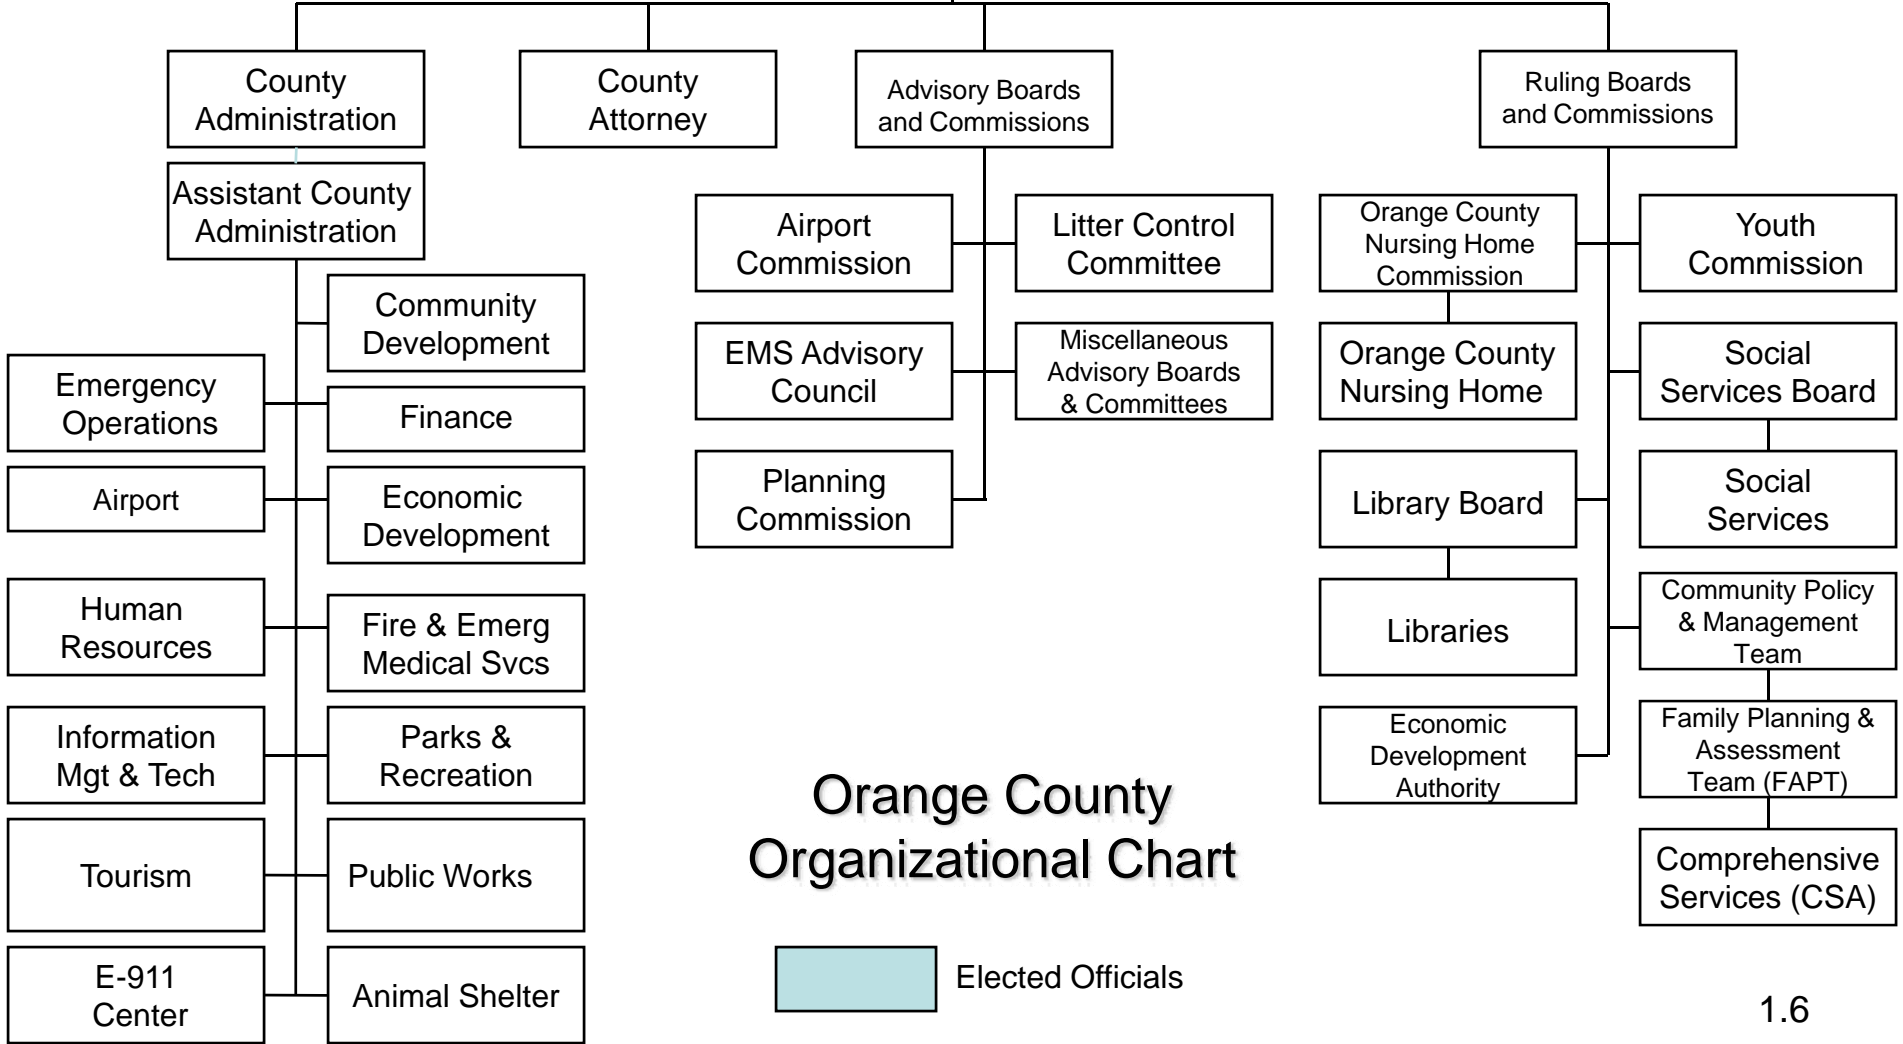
County Administration

Assistant County Administration

Community Development

Emergency Operations

Finance

Airport

Economic Development

Human Resources

Fire & Emerg Medical Svcs

Information Mgt & Tech

Parks & Recreation

Tourism

Public Works

E-911 Center

Animal Shelter

County Attorney

Advisory Boards and Commissions

Airport Commission

Litter Control Committee

EMS Advisory Council

Miscellaneous Advisory Boards & Committees

Planning Commission

Ruling Boards and Commissions

Orange County Nursing Home Commission

Youth Commission

Orange County Nursing Home

Social Services Board

Library Board

Social Services

Libraries

Community Policy & Management Team

Economic Development Authority

Family Planning & Assessment Team (FAPT)

Comprehensive Services (CSA)

Orange County Organizational Chart

Elected Officials

1.6